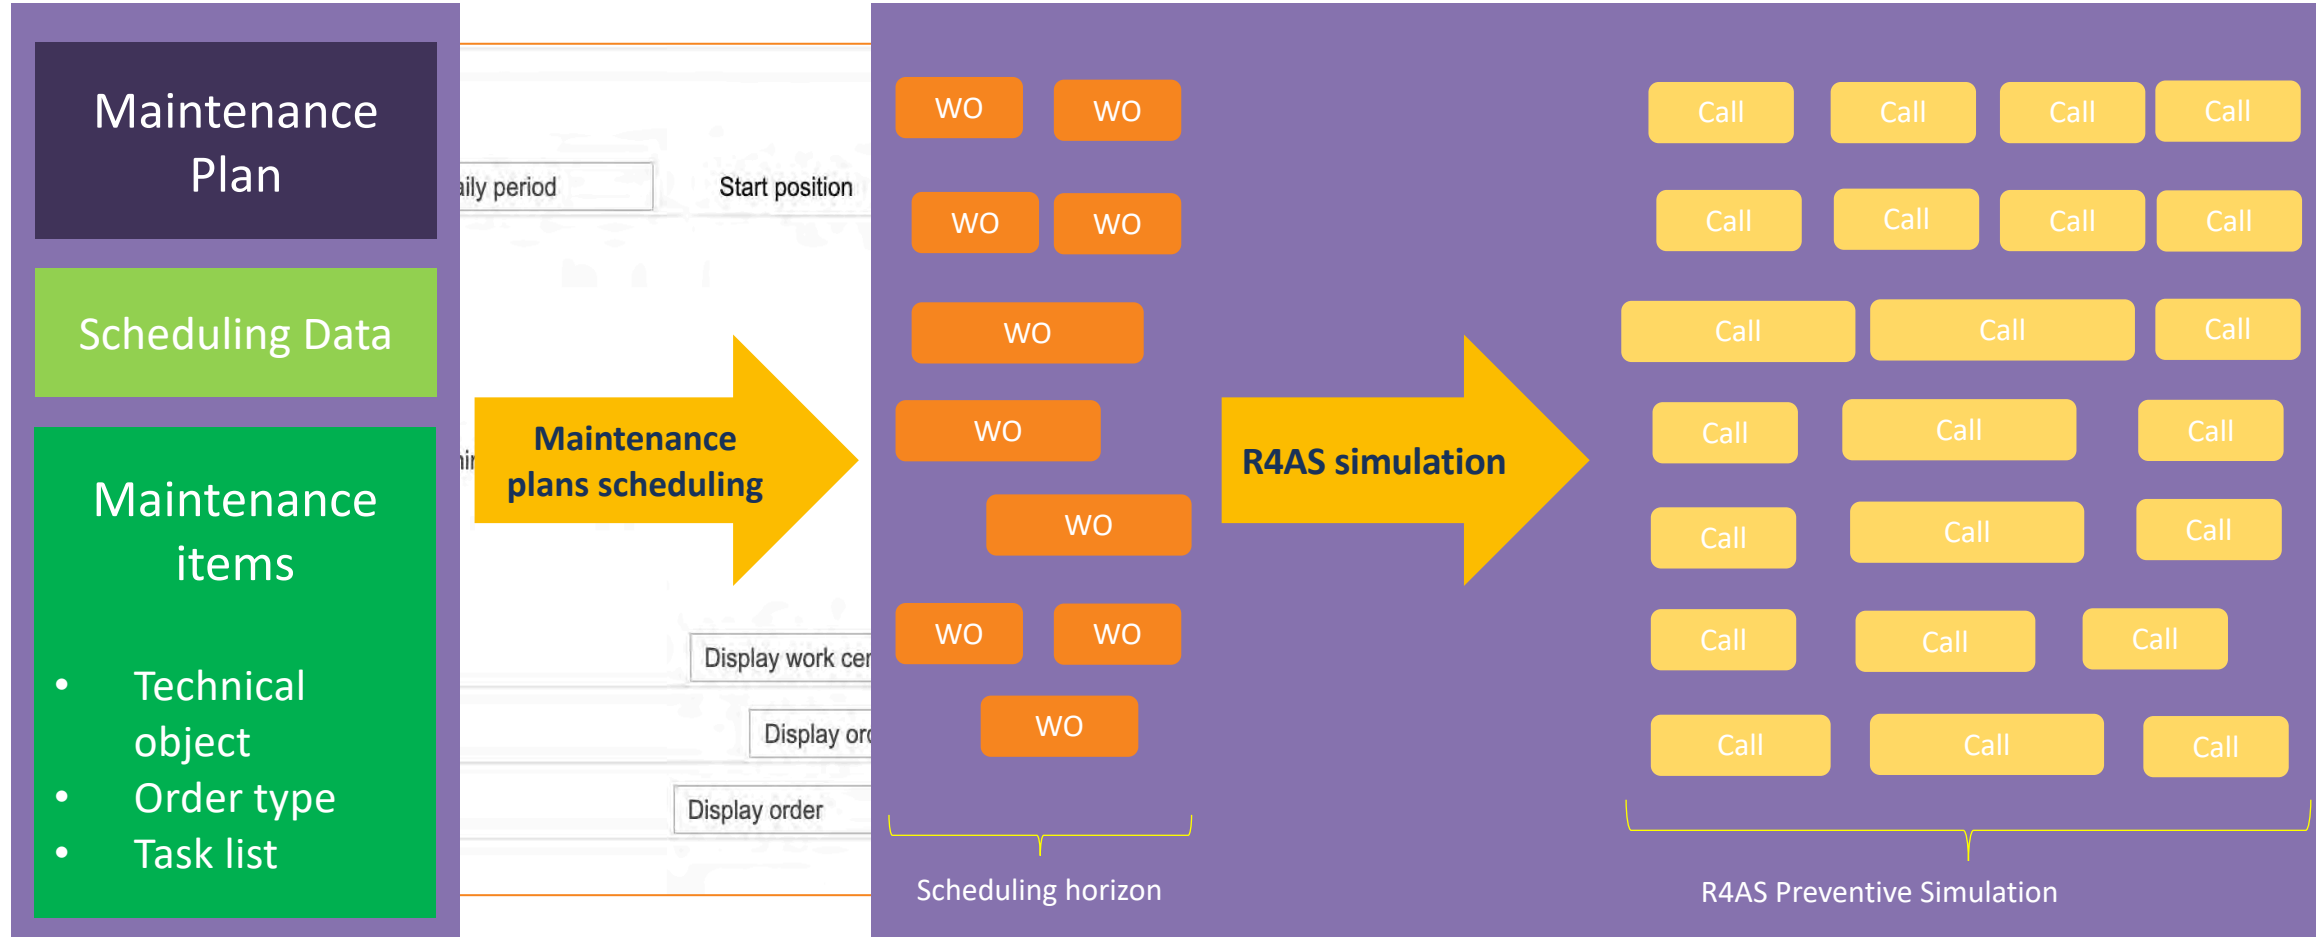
Maintenance Plan

Scheduling Data

Maintenance items

- Technical object
- Order type
- Task list

aily period

Start position

Display work cer

Display orc

Display order

Maintenance plans scheduling

WO WO
WO WO
WO
WO
WO
WO WO
WO

Scheduling horizon

R4AS simulation

Call Call Call Call
Call Call Call Call
Call Call Call
Call Call Call
Call Call Call
Call Call Call
Call Call Call

R4AS Preventive Simulation